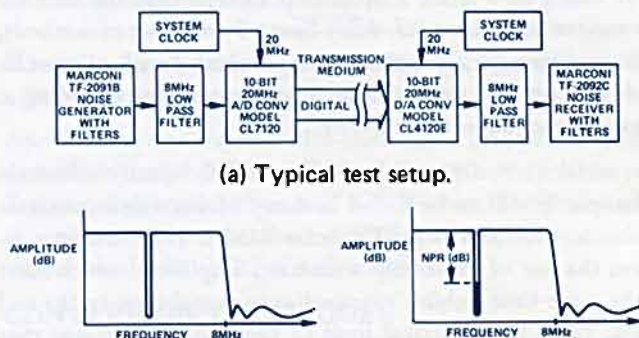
SYSTEM CLOCK

20 MHz

SYSTEM CLOCK

20 MHz

MARCONI TF-2091B NOISE GENERATOR WITH FILTERS

8MHz LOW PASS FILTER

10-BIT 20MHz A/D CONV MODEL CL7120

TRANSMISSION MEDIUM

DIGITAL

10-BIT 20MHz D/A CONV MODEL CL4120E

8MHz LOW PASS FILTER

MARCONI TF-2092C NOISE RECEIVER WITH FILTERS

(a) Typical test setup.

AMPLITUDE (dB)

FREQUENCY

8MHz

AMPLITUDE (dB)

NPR (dB)

FREQUENCY

8MHz